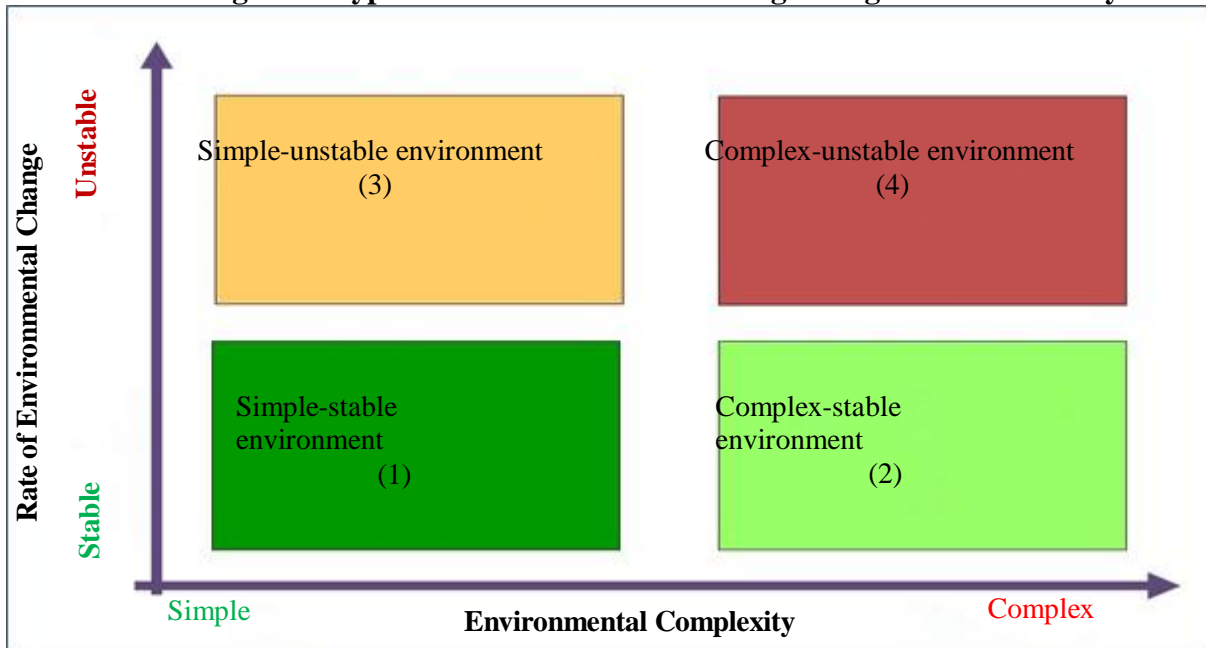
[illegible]

Rate of Environmental Change

Unstable

Stable

Simple-unstable environment (3)

Complex-unstable environment (4)

Simple-stable environment (1)

Complex-stable environment (2)

Simple

Environmental Complexity

Complex